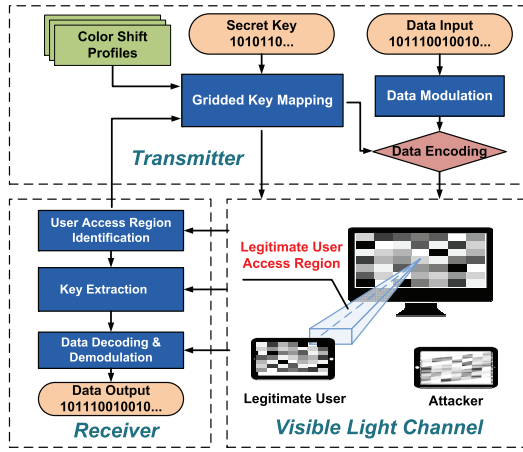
Color Shift Profiles

Secret Key
1010110...

Data Input
101110010010...

Gridded Key Mapping

Data Modulation

Transmitter

Data Encoding

User Access Region Identification

Key Extraction

Data Decoding & Demodulation

Data Output
101110010010...

Receiver

Legitimate User Access Region

Legitimate User

Attacker

Visible Light Channel